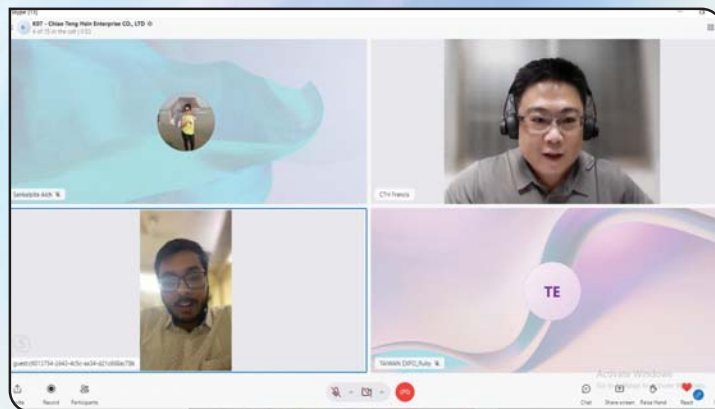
Skype (15)

KBT - Chiao Teng Hsin Enterprise CO., LTD

6 of 15 in the call | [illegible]

Sankalpita Aich

CTH Francis

guest:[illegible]

TE

TAIWAN EXPO_Ruby

Activate Windows

Go to Settings to activate Windows.

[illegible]

Record

Participants

Chat

Share screen

Raise Hand

React